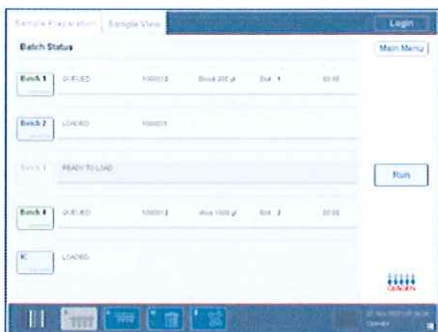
Sample Preparation | Sample View

Login

Batch Status

Main Menu

Batch 1 QUEUED 1000013 Blood 200 µl Out 1 00:00

Batch 2 LOADED 1000015

Batch 3 READY TO LOAD

Run

Batch 4 QUEUED 1000013 Virus 1000 µl Out 2 00:00

IC LOADED

QIAGEN

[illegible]